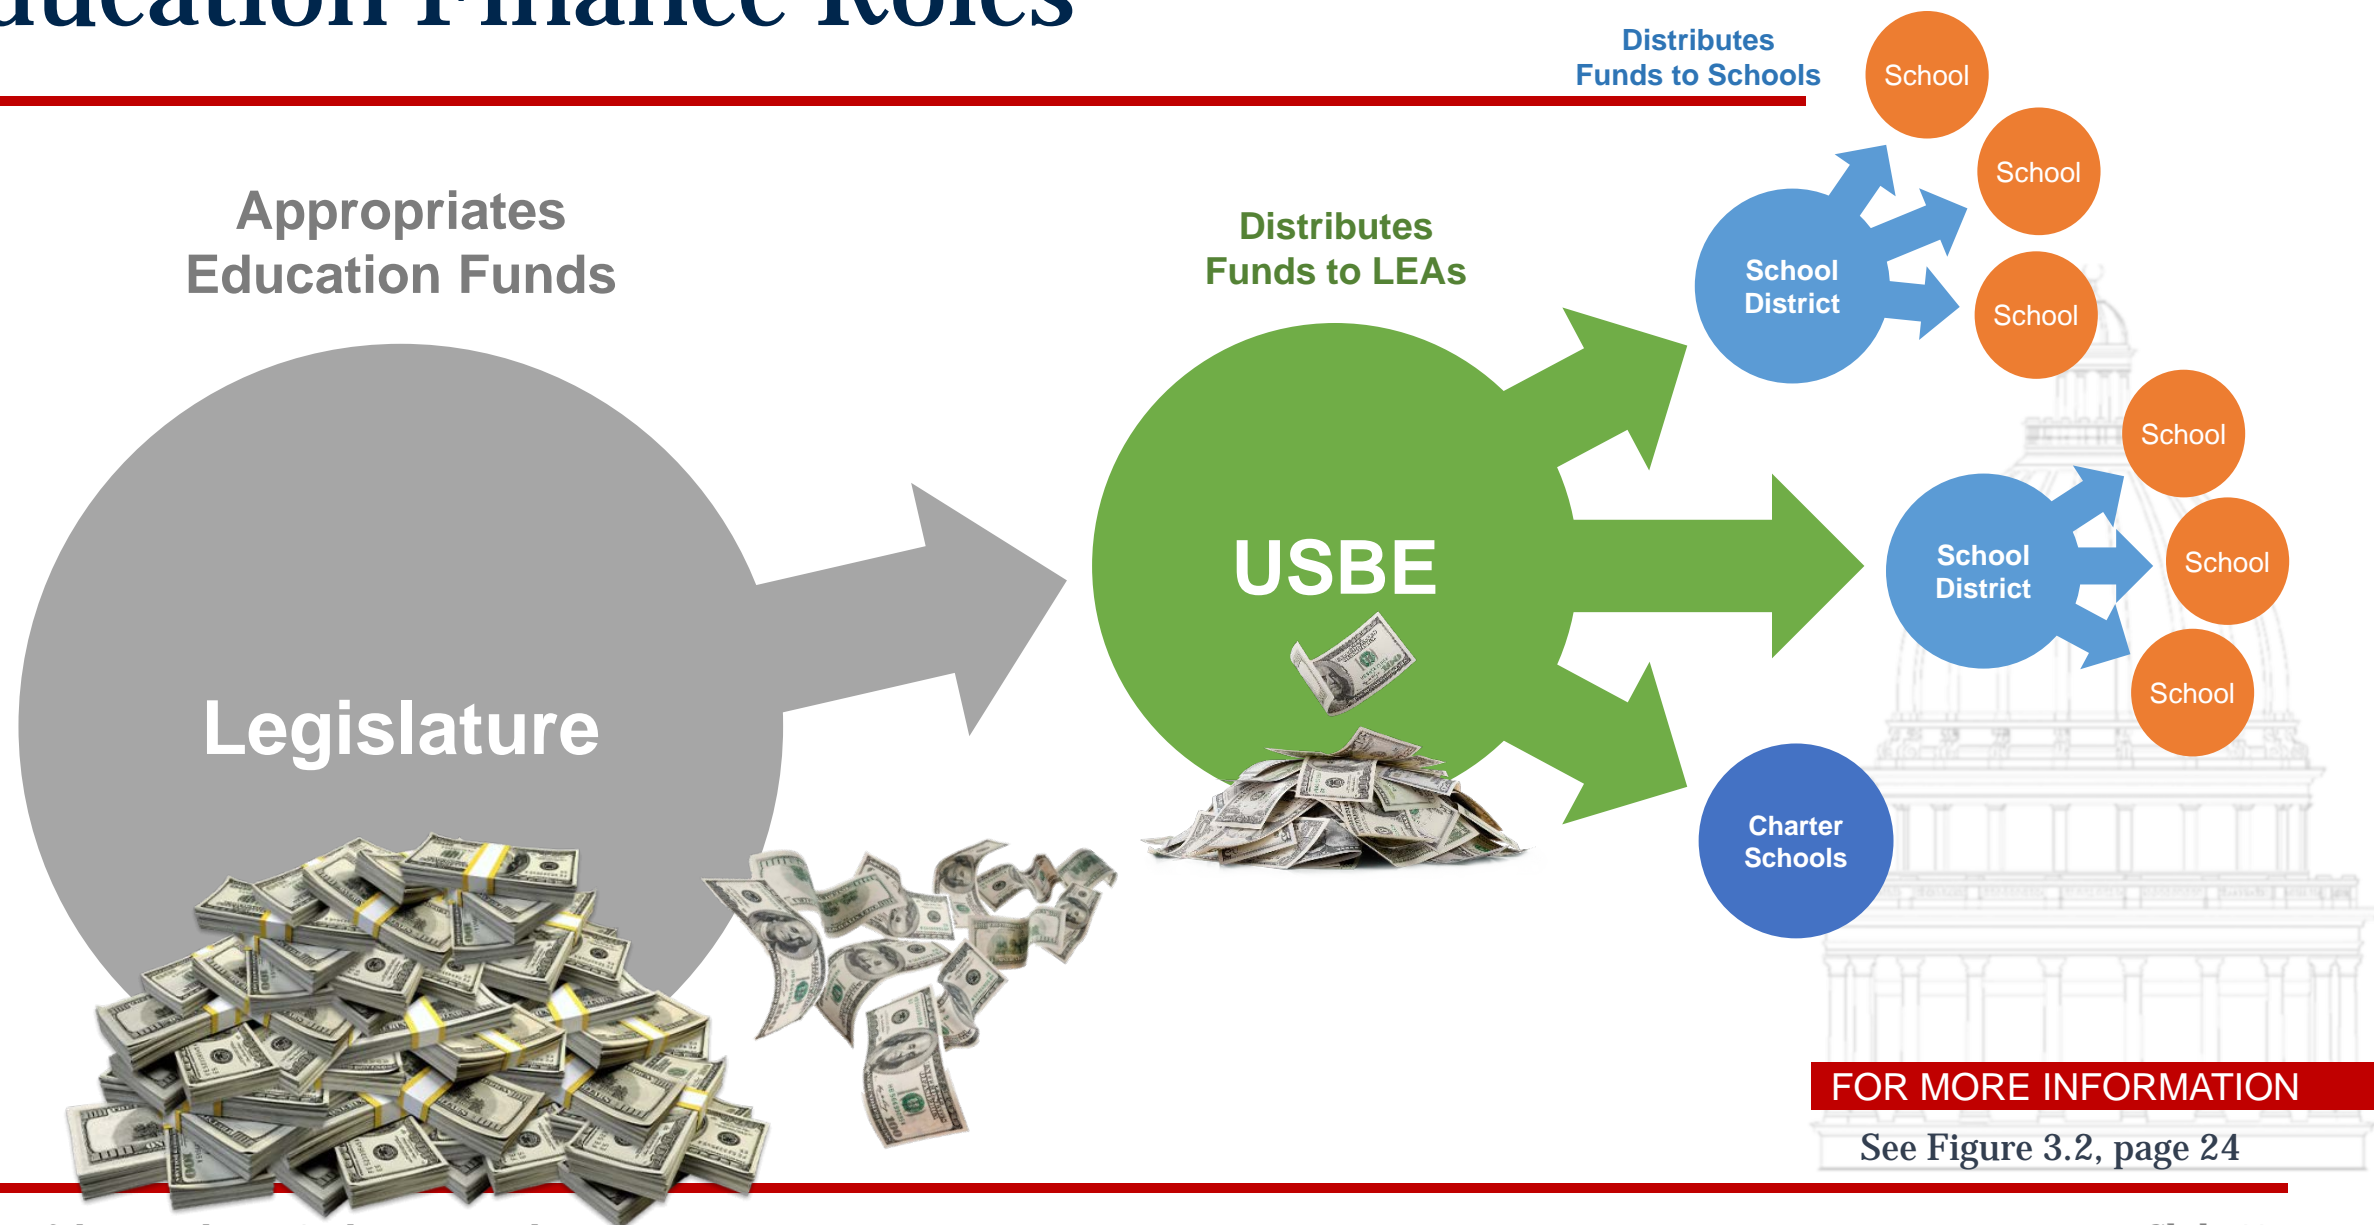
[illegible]ucation Finance Roles

Distributes Funds to Schools

Appropriates Education Funds

Distributes Funds to LEAs

School

School

School District

School

Legislature

USBE

School

School District

School

School

Charter Schools

FOR MORE INFORMATION

See Figure 3.2, page 24